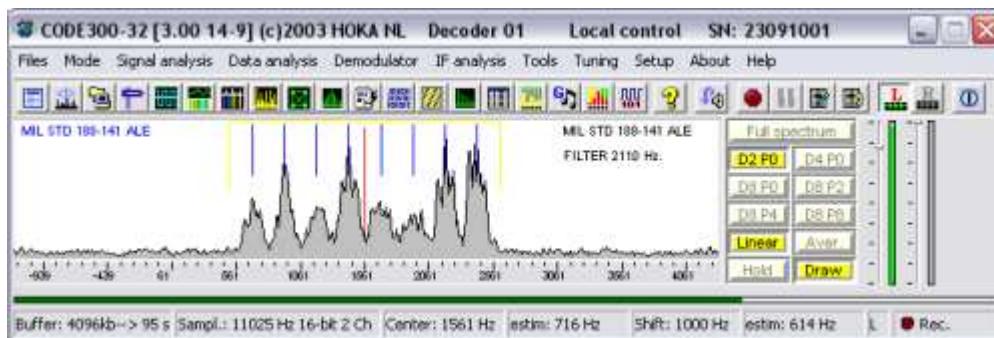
CODE300-32 [3.00 14-9] (c)2003 HOKA NL   Decoder 01   Local control   SN: 23091001

Files  Mode  Signal analysis  Data analysis  Demodulator  IF analysis  Tools  Tuning  Setup  About  Help

MIL STD 188-141 ALE

MIL STD 188-141 ALE
FILTER 2110 Hz.

-939  -439  61  561  1061  1561  2061  2561  3061  3561  4061

Full spectrum
D2 P0  D4 P0
D8 P0  D8 P2
D8 P4  D8 P8
Linear  Aver.
Hold  Draw

Buffer: 4096kb--> 95 s  Sampl.: 11025 Hz 16-bit 2 Ch  Center: 1561 Hz  estim: 716 Hz  Shift: 1000 Hz  estim: 614 Hz  L  Rec.